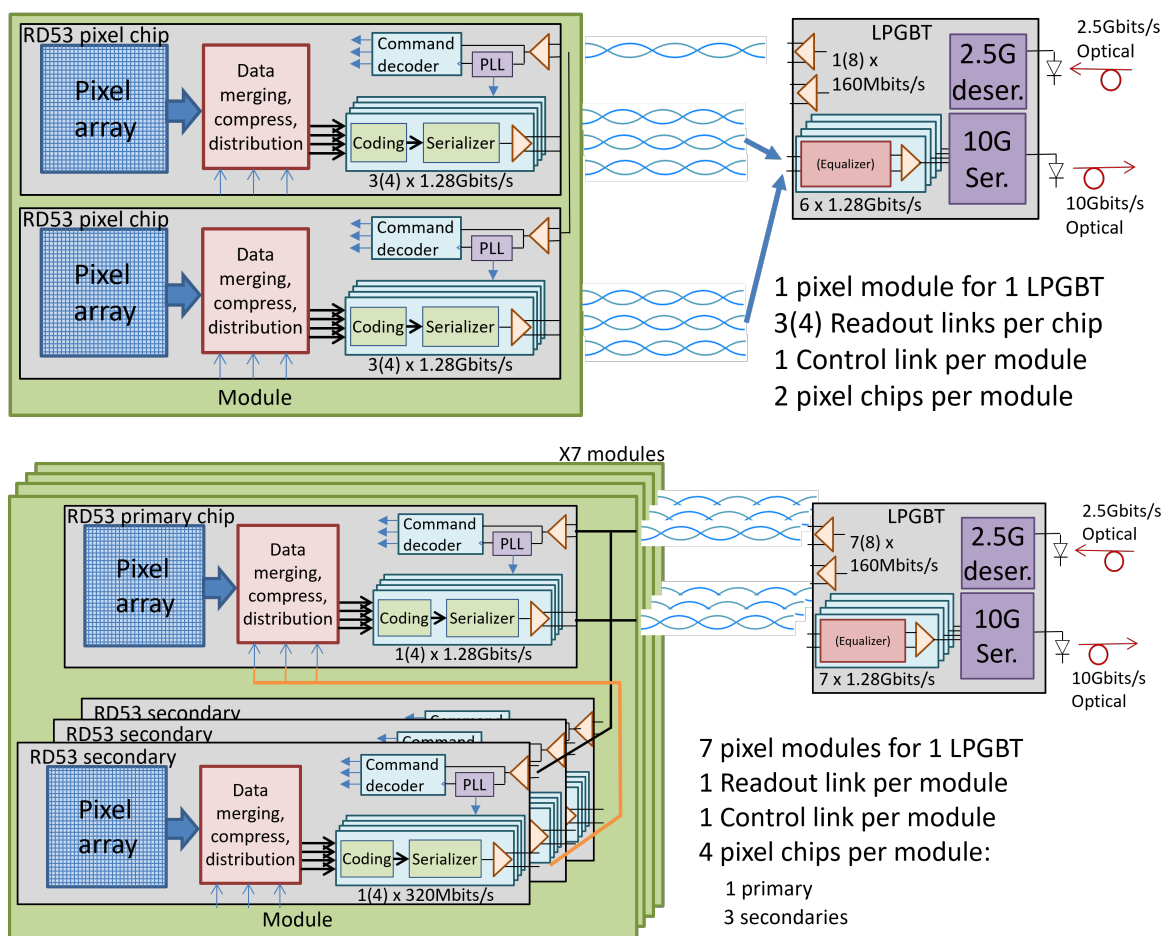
RD53 pixel chip

Pixel array

Data merging, compress, distribution

Command decoder

PLL

Coding

Serializer

3(4) x 1.28Gbits/s

RD53 pixel chip

Pixel array

Data merging, compress, distribution

Command decoder

PLL

Coding

Serializer

3(4) x 1.28Gbits/s

Module

LPGBT

1(8) x 160Mbits/s

2.5G deser.

2.5Gbits/s Optical

(Equalizer)

10G Ser.

6 x 1.28Gbits/s

10Gbits/s Optical

1 pixel module for 1 LPGBT
3(4) Readout links per chip
1 Control link per module
2 pixel chips per module

X7 modules

RD53 primary chip

Pixel array

Data merging, compress, distribution

Command decoder

PLL

Coding

Serializer

1(4) x 1.28Gbits/s

RD53 secondary

RD53 secondary

RD53 secondary

Pixel array

Data merging, compress, distribution

Command decoder

PLL

Coding

Serializer

1(4) x 320Mbits/s

Module

LPGBT

7(8) x 160Mbits/s

2.5G deser.

2.5Gbits/s Optical

(Equalizer)

10G Ser.

7 x 1.28Gbits/s

10Gbits/s Optical

7 pixel modules for 1 LPGBT
1 Readout link per module
1 Control link per module
4 pixel chips per module:
1 primary
3 secondaries